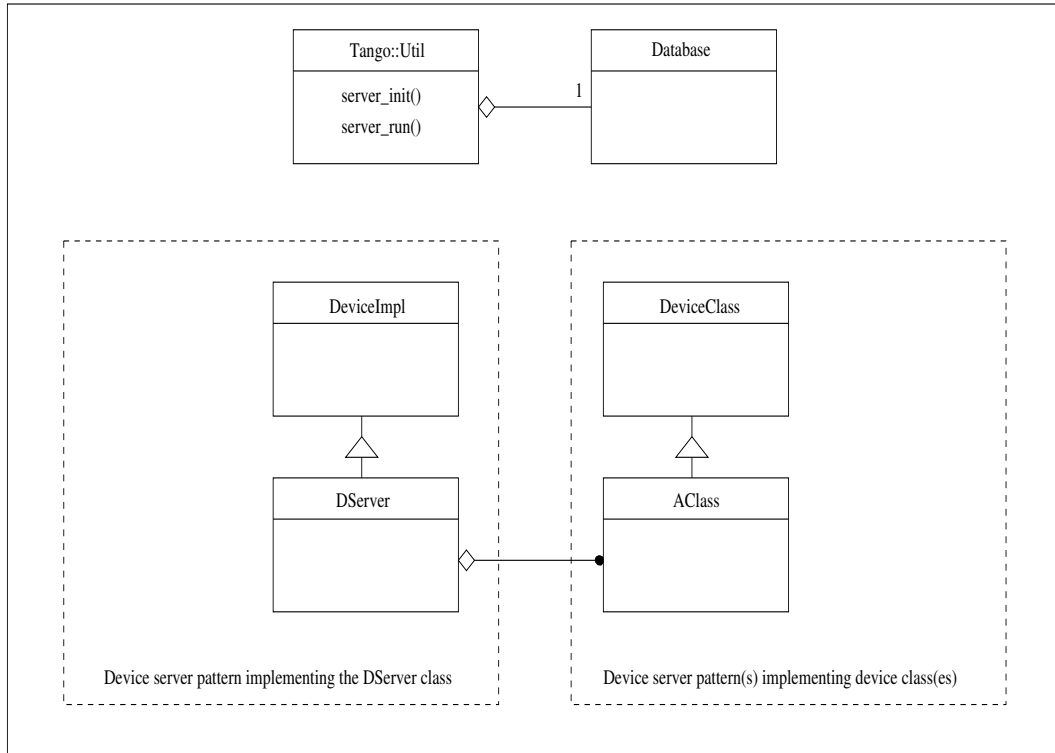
Tango::Util

server_init()

server_run()

1

Database

DeviceImpl

DServer

Device server pattern implementing the DServer class

DeviceClass

AClass

Device server pattern(s) implementing device class(es)